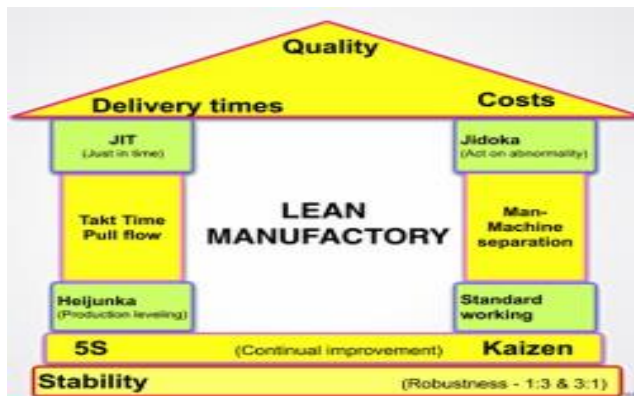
Quality

Delivery times

Costs

JIT
(Just in time)

Jidoka
(Act on abnormality)

Takt Time
Pull flow

LEAN
MANUFACTORY

Man-
Machine
separation

Heijunka
(Production leveling)

Standard
working

5S

(Continual improvement)

Kaizen

Stability

(Robustness - 1:3 & 3:1)